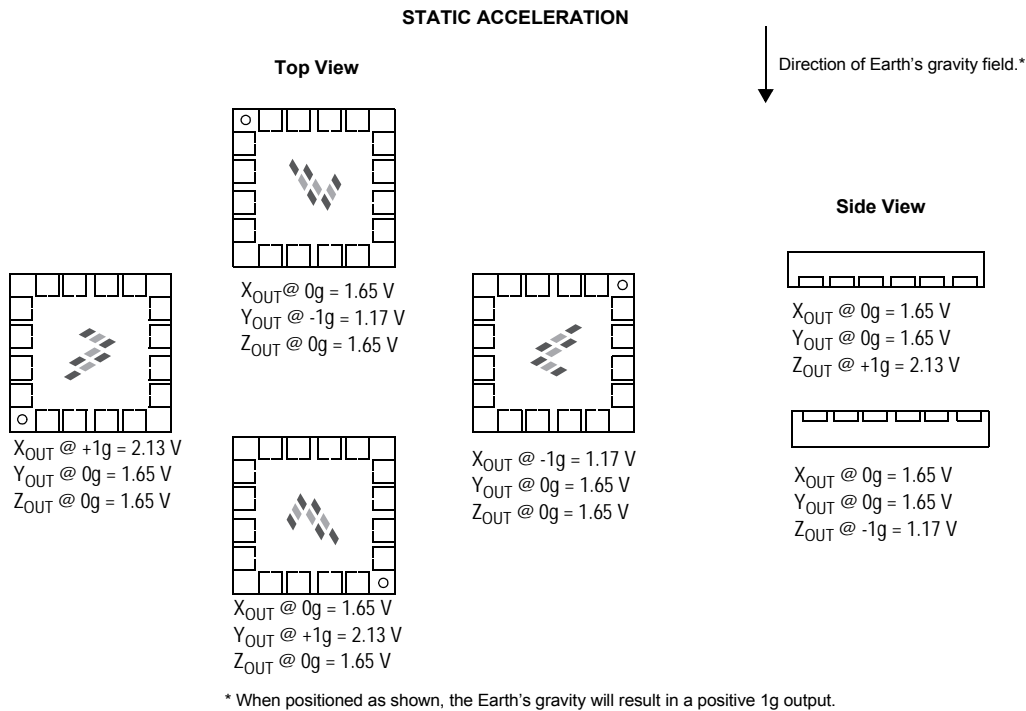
STATIC ACCELERATION

Direction of Earth's gravity field.*

Top View

$X_{OUT}$ @ 0g = 1.65 V
$Y_{OUT}$ @ -1g = 1.17 V
$Z_{OUT}$ @ 0g = 1.65 V

Side View

$X_{OUT}$ @ 0g = 1.65 V
$Y_{OUT}$ @ 0g = 1.65 V
$Z_{OUT}$ @ +1g = 2.13 V

$X_{OUT}$ @ +1g = 2.13 V
$Y_{OUT}$ @ 0g = 1.65 V
$Z_{OUT}$ @ 0g = 1.65 V

$X_{OUT}$ @ -1g = 1.17 V
$Y_{OUT}$ @ 0g = 1.65 V
$Z_{OUT}$ @ 0g = 1.65 V

$X_{OUT}$ @ 0g = 1.65 V
$Y_{OUT}$ @ 0g = 1.65 V
$Z_{OUT}$ @ -1g = 1.17 V

$X_{OUT}$ @ 0g = 1.65 V
$Y_{OUT}$ @ +1g = 2.13 V
$Z_{OUT}$ @ 0g = 1.65 V

* When positioned as shown, the Earth's gravity will result in a positive 1g output.